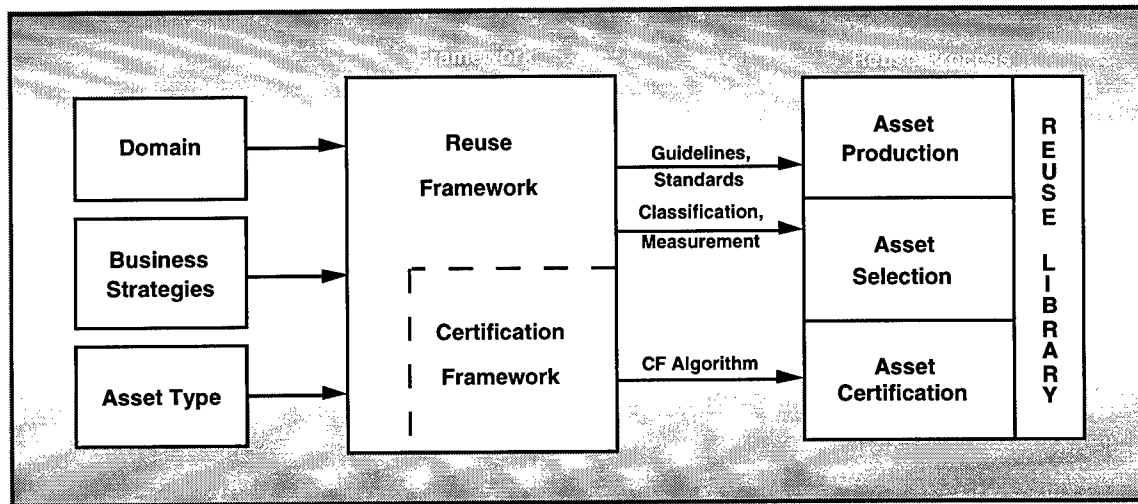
Framework

Reuse Process

Domain

Business Strategies

Asset Type

Reuse Framework

Certification Framework

Guidelines, Standards

Classification, Measurement

CF Algorithm

Asset Production

Asset Selection

Asset Certification

REUSE LIBRARY